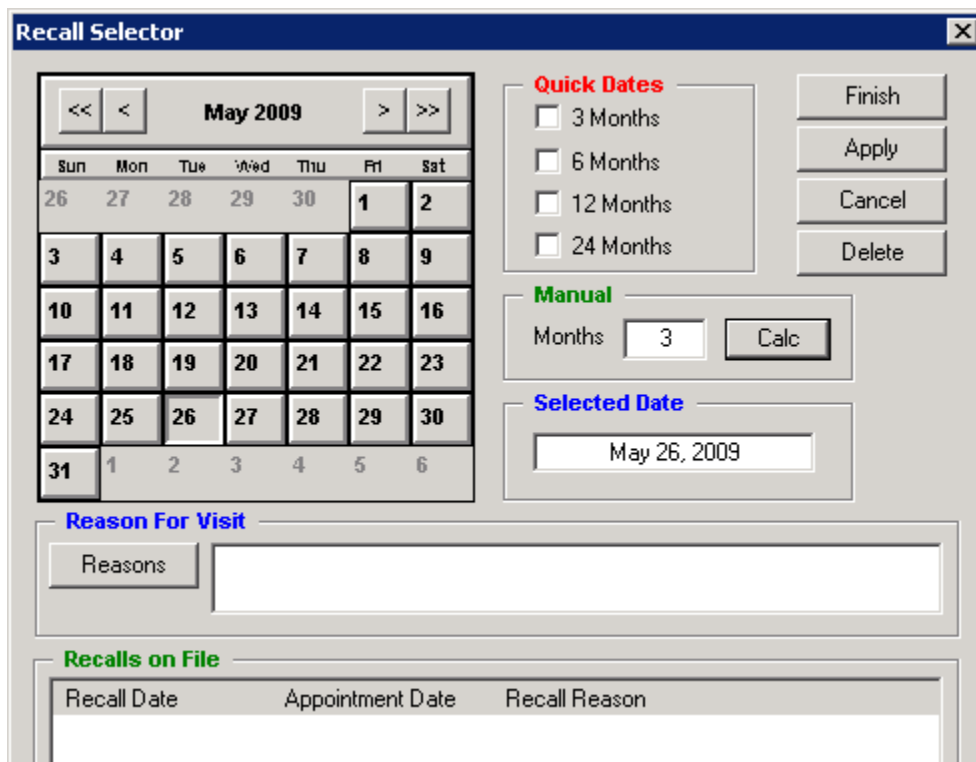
Recall Selector

<< < May 2009 > >>

| Sun | Mon | Tue | Wed | Thu | Fri | Sat |
|---|---|---|---|---|---|---|
| 26 | 27 | 28 | 29 | 30 | 1 | 2 |
| 3 | 4 | 5 | 6 | 7 | 8 | 9 |
| 10 | 11 | 12 | 13 | 14 | 15 | 16 |
| 17 | 18 | 19 | 20 | 21 | 22 | 23 |
| 24 | 25 | 26 | 27 | 28 | 29 | 30 |
| 31 | 1 | 2 | 3 | 4 | 5 | 6 |

Quick Dates
3 Months
6 Months
12 Months
24 Months

Finish
Apply
Cancel
Delete

Manual
Months 3 Calc

Selected Date
May 26, 2009

Reason For Visit
Reasons

Recalls on File
Recall Date Appointment Date Recall Reason